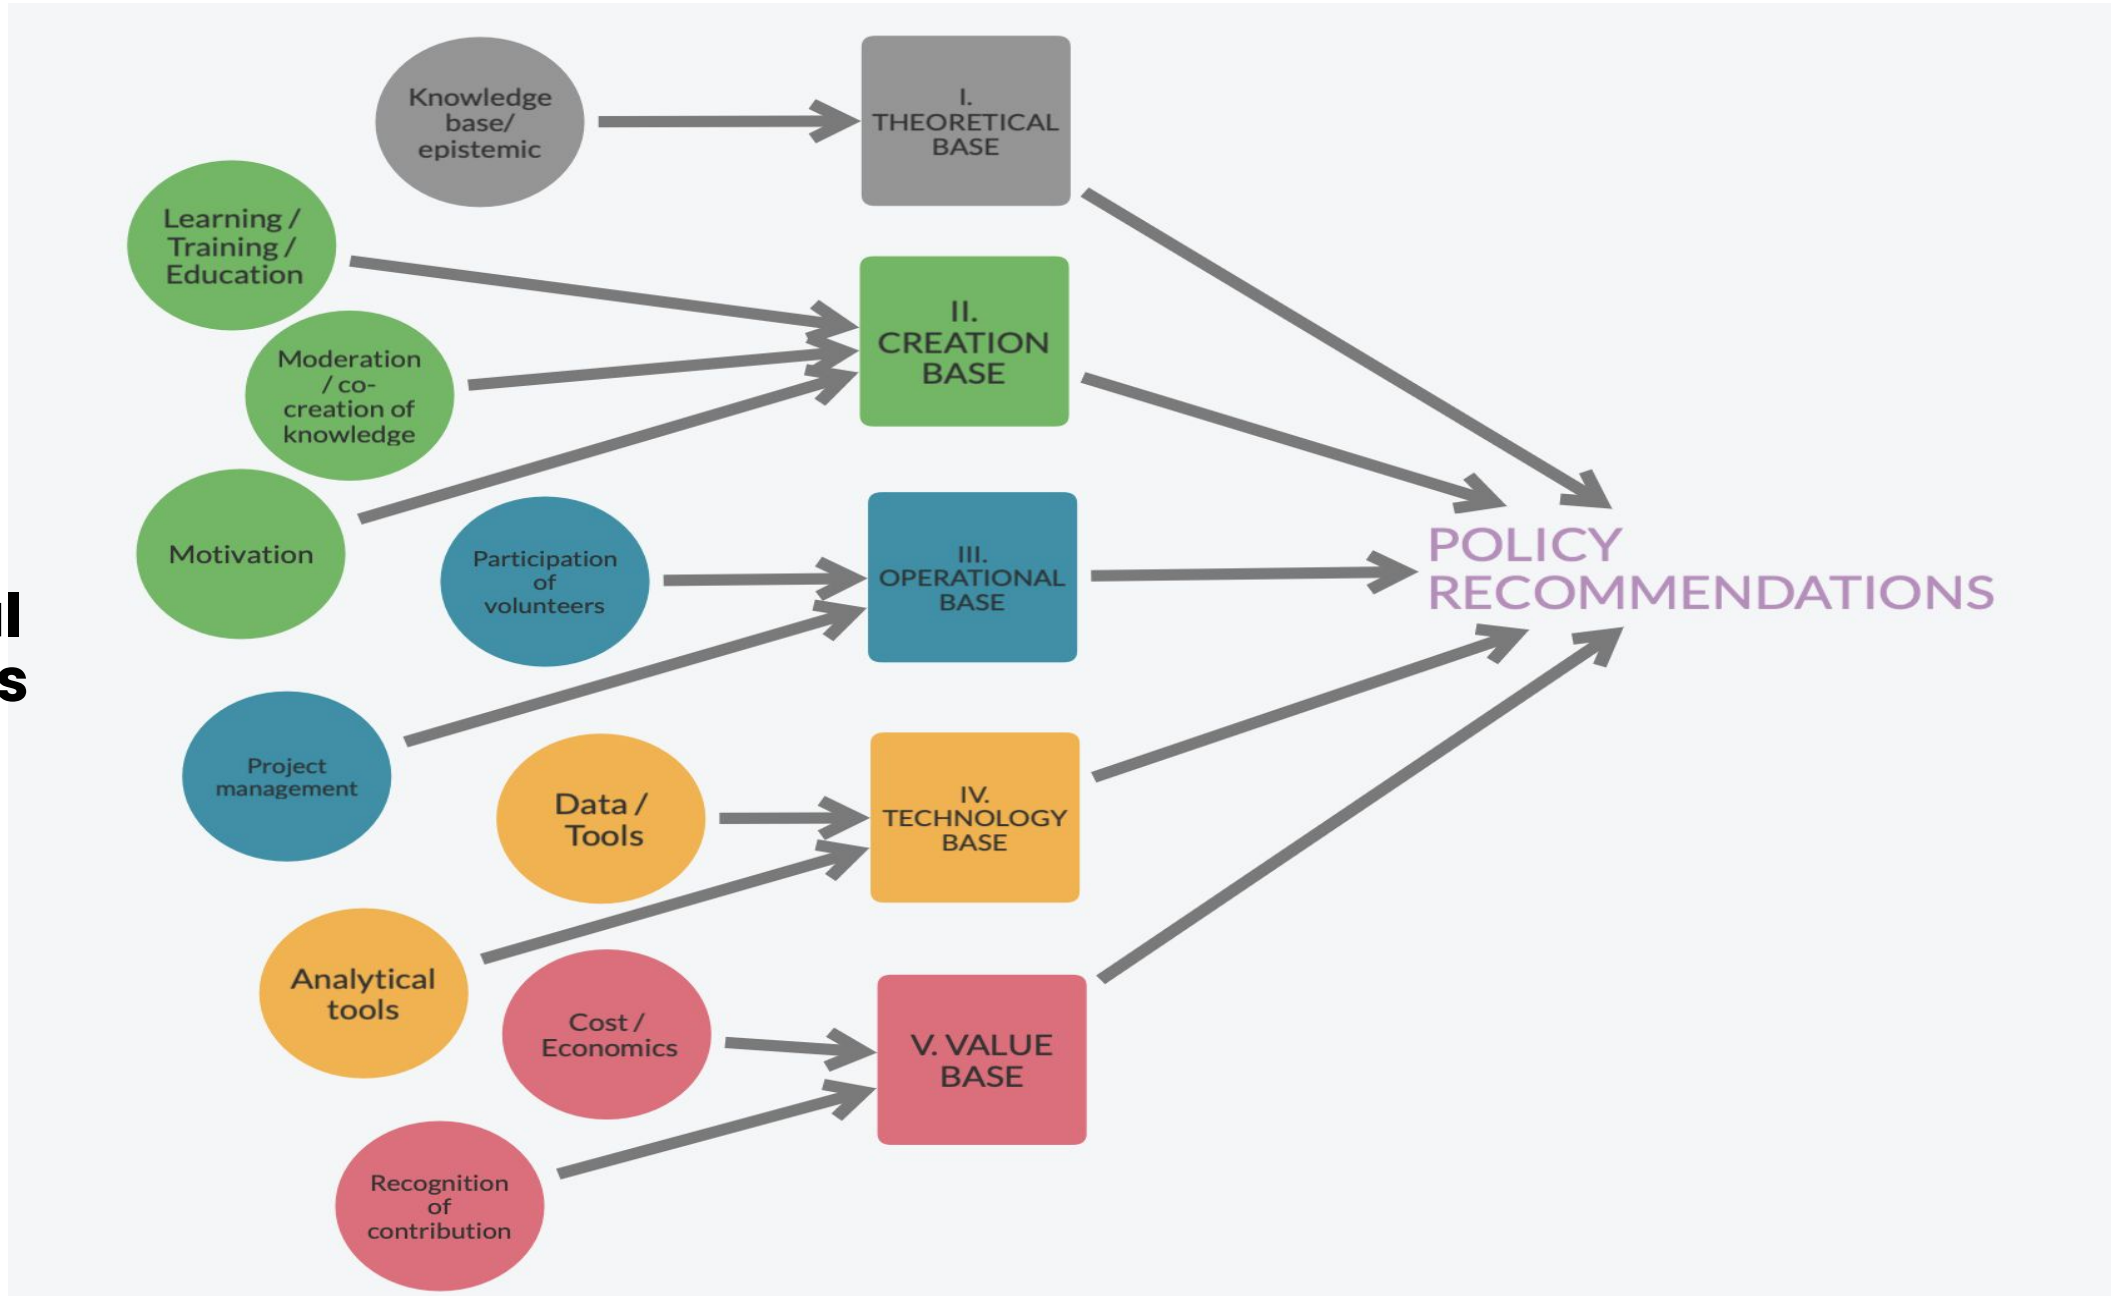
Knowledge base/ epistemic

I. THEORETICAL BASE

Learning / Training / Education

Moderation / co-creation of knowledge

Motivation

II. CREATION BASE

Participation of volunteers

Project management

III. OPERATIONAL BASE

Data / Tools

Analytical tools

IV. TECHNOLOGY BASE

Cost / Economics

Recognition of contribution

V. VALUE BASE

POLICY RECOMMENDATIONS

l
s